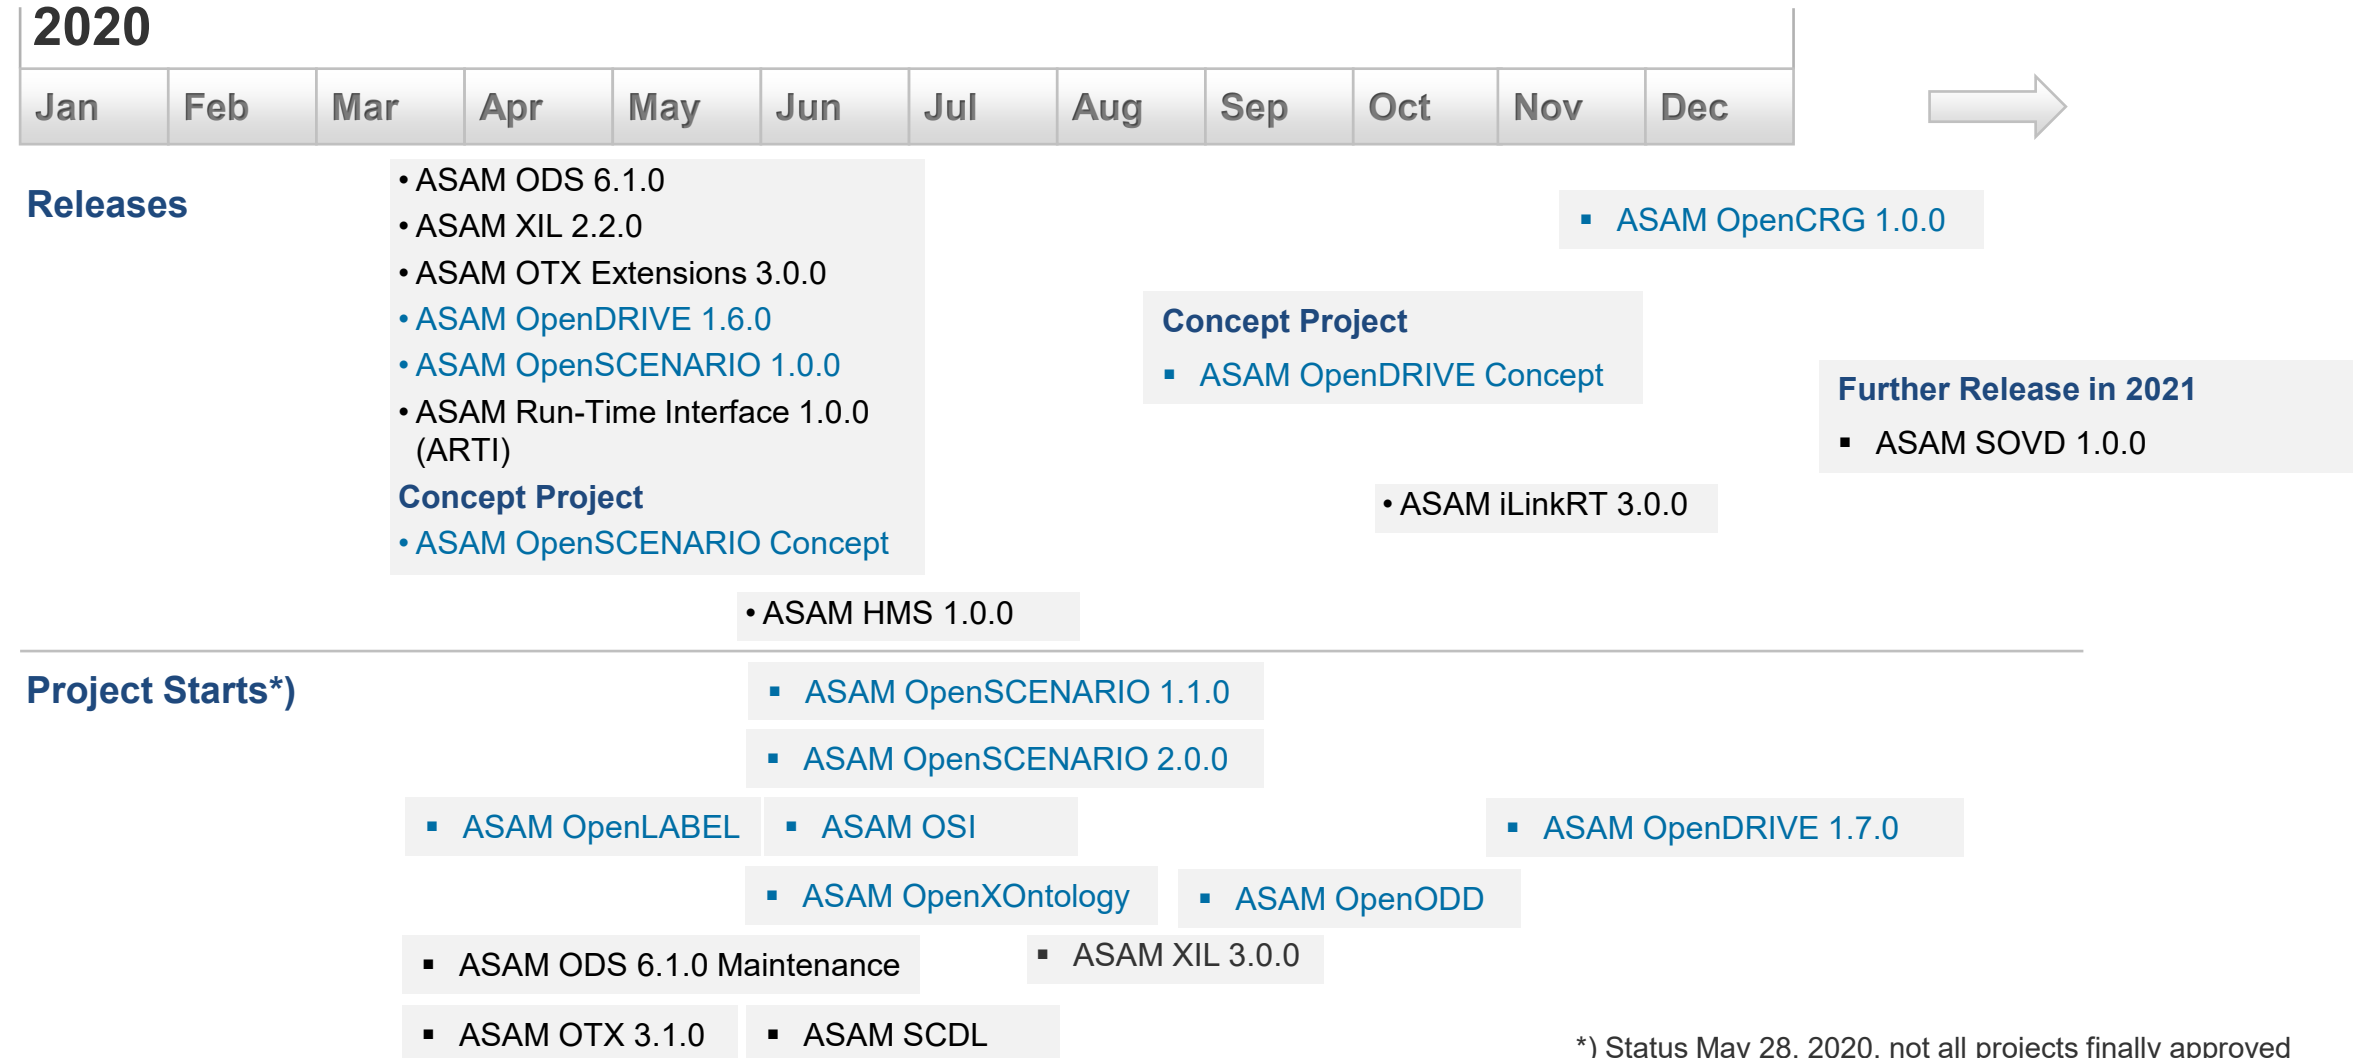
2020

| Jan | Feb | Mar | Apr | May | Jun | Jul | Aug | Sep | Oct | Nov | Dec |
|---|---|---|---|---|---|---|---|---|---|---|---|

Releases

• ASAM ODS 6.1.0
• ASAM XIL 2.2.0
• ASAM OTX Extensions 3.0.0
• ASAM OpenDRIVE 1.6.0
• ASAM OpenSCENARIO 1.0.0
• ASAM Run-Time Interface 1.0.0 (ARTI)
Concept Project
• ASAM OpenSCENARIO Concept

• ASAM HMS 1.0.0

Concept Project
▪ ASAM OpenDRIVE Concept

• ASAM iLinkRT 3.0.0

▪ ASAM OpenCRG 1.0.0

Further Release in 2021
▪ ASAM SOVD 1.0.0

Project Starts*)

▪ ASAM OpenSCENARIO 1.1.0
▪ ASAM OpenSCENARIO 2.0.0
▪ ASAM OpenLABEL
▪ ASAM OSI
▪ ASAM OpenDRIVE 1.7.0
▪ ASAM OpenXOntology
▪ ASAM OpenODD
▪ ASAM ODS 6.1.0 Maintenance
▪ ASAM XIL 3.0.0
▪ ASAM OTX 3.1.0
▪ ASAM SCDL

*) Status May 28, 2020, not all projects finally approved